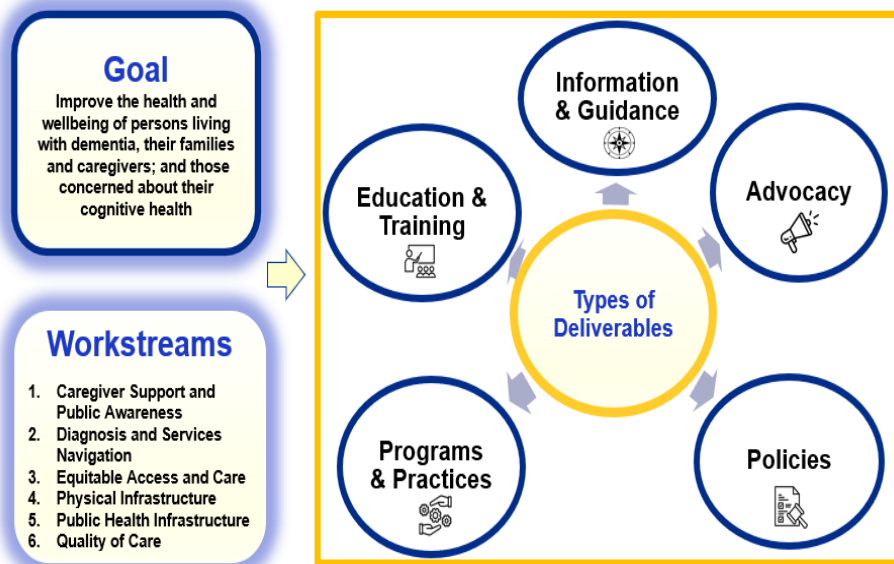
Goal
Improve the health and wellbeing of persons living with dementia, their families and caregivers; and those concerned about their cognitive health

Workstreams
1. Caregiver Support and Public Awareness
2. Diagnosis and Services Navigation
3. Equitable Access and Care
4. Physical Infrastructure
5. Public Health Infrastructure
6. Quality of Care

Information & Guidance

Advocacy

Education & Training

Types of Deliverables

Programs & Practices

Policies